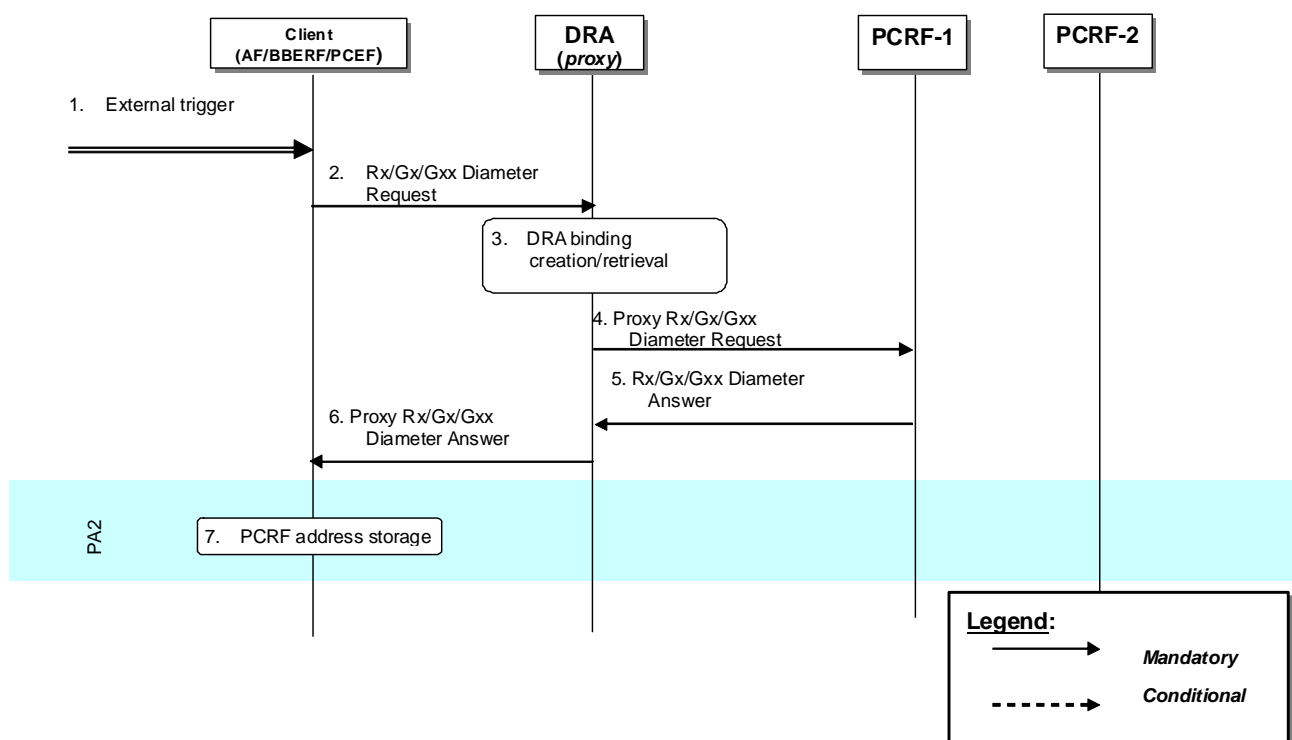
Client
(AF/BBERF/PCEF)

DRA
(proxy)

PCRF-1

PCRF-2

1. External trigger

2. Rx/Gx/Gxx Diameter Request

3. DRA binding creation/retrieval

4. Proxy Rx/Gx/Gxx Diameter Request

5. Rx/Gx/Gxx Diameter Answer

6. Proxy Rx/Gx/Gxx Diameter Answer

PA2

7. PCRF address storage

Legend:

Mandatory

Conditional